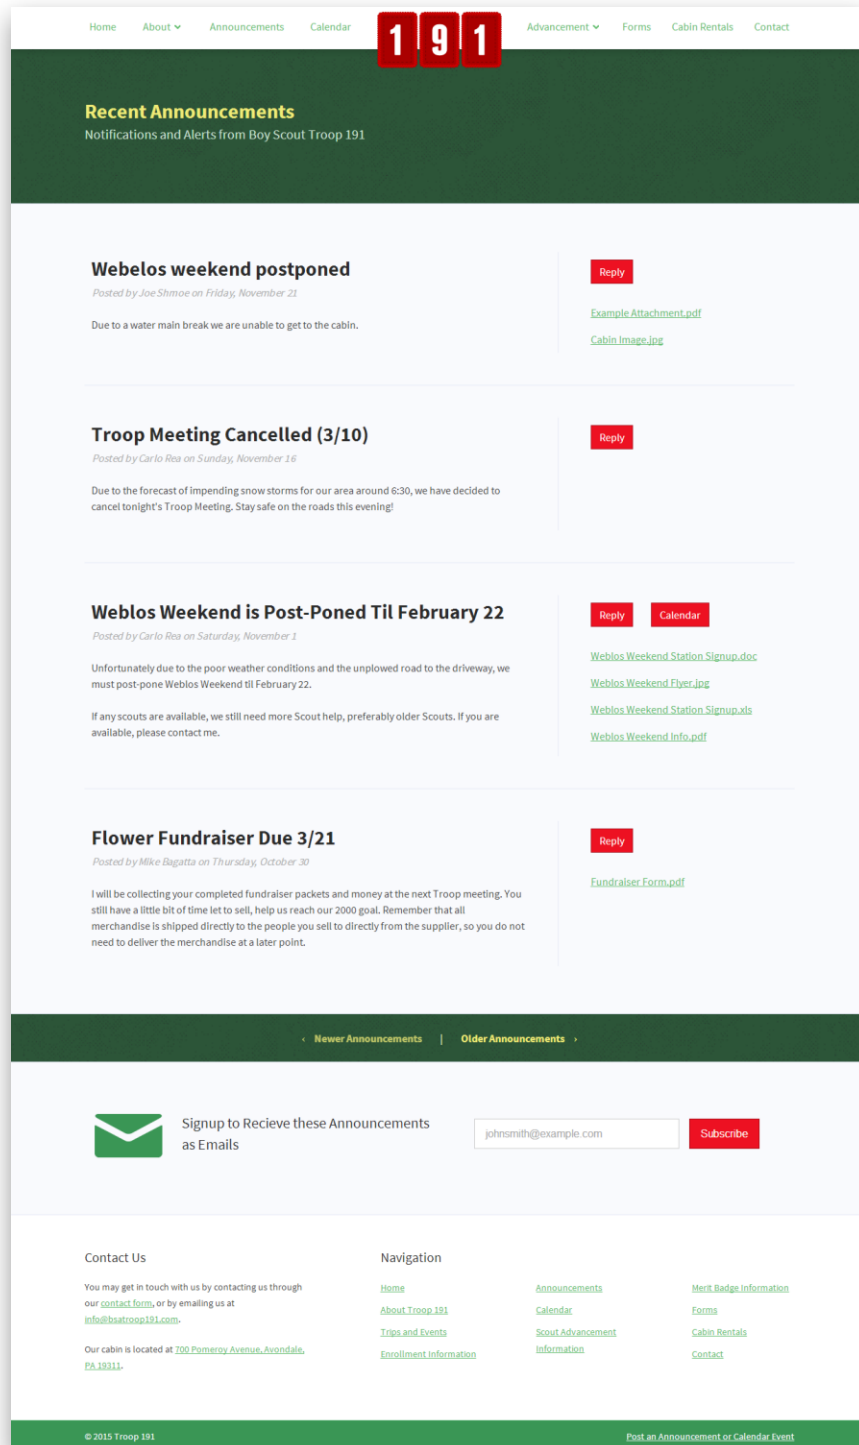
Home About Announcements Calendar 191 Advancement Forms Cabin Rentals Contact

Recent Announcements

Notifications and Alerts from Boy Scout Troop 191

Webelos weekend postponed

Posted by Joe Shmoe on Friday, November 21

Due to a water main break we are unable to get to the cabin.

Reply

Example Attachment.pdf

Cabin Image.jpg

Troop Meeting Cancelled (3/10)

Posted by Carlo Rea on Sunday, November 16

Due to the forecast of impending snow storms for our area around 6:30, we have decided to cancel tonight's Troop Meeting. Stay safe on the roads this evening!

Reply

Weblos Weekend is Post-Poned Til February 22

Posted by Carlo Rea on Saturday, November 1

Unfortunately due to the poor weather conditions and the unplowed road to the driveway, we must post-pone Weblos Weekend til February 22.

If any scouts are available, we still need more Scout help, preferably older Scouts. If you are available, please contact me.

Reply Calendar

Weblos Weekend Station Signup.doc

Weblos Weekend Flyer.jpg

Weblos Weekend Station Signup.xls

Weblos Weekend Info.pdf

Flower Fundraiser Due 3/21

Posted by Mike Bagatta on Thursday, October 30

I will be collecting your completed fundraiser packets and money at the next Troop meeting. You still have a little bit of time let to sell, help us reach our 2000 goal. Remember that all merchandise is shipped directly to the people you sell to directly from the supplier, so you do not need to deliver the merchandise at a later point.

Reply

Fundraiser Form.pdf

‹ Newer Announcements | Older Announcements ›

Signup to Recieve these Announcements as Emails

johnsmith@example.com

Subscribe

Contact Us

You may get in touch with us by contacting us through our contact form, or by emailing us at info@bsatroop191.com.

Our cabin is located at 700 Pomeroy Avenue, Avondale, PA 19311.

Navigation

Home

About Troop 191

Trips and Events

Enrollment Information

Announcements

Calendar

Scout Advancement Information

Merit Badge Information

Forms

Cabin Rentals

Contact

© 2015 Troop 191

Post an Announcement or Calendar Event